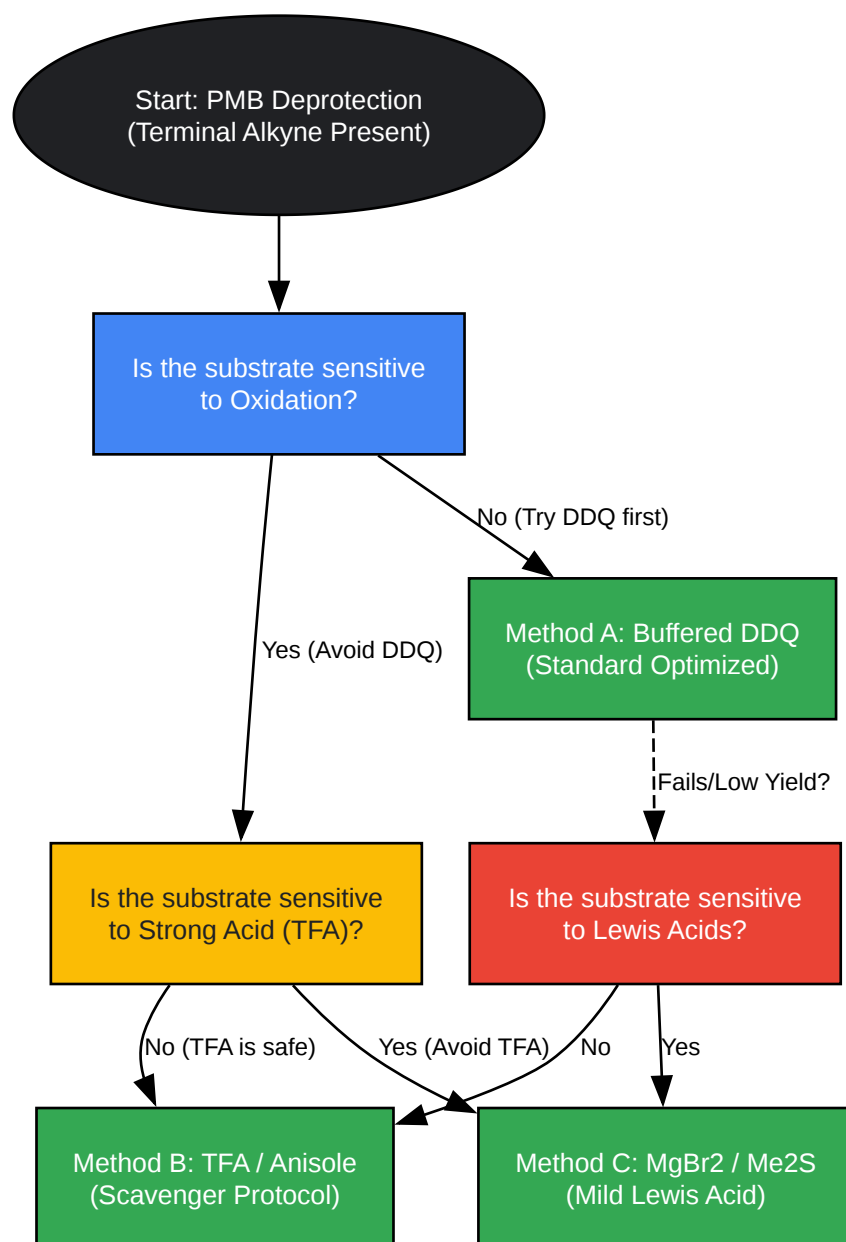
Start: PMB Deprotection
(Terminal Alkyne Present)

Is the substrate sensitive to Oxidation?

No (Try DDQ first)

Yes (Avoid DDQ)

Method A: Buffered DDQ
(Standard Optimized)

Fails/Low Yield?

Is the substrate sensitive to Strong Acid (TFA)?

Is the substrate sensitive to Lewis Acids?

No (TFA is safe)

Yes (Avoid TFA)

No

Yes

Method B: TFA / Anisole
(Scavenger Protocol)

Method C: MgBr2 / Me2S
(Mild Lewis Acid)